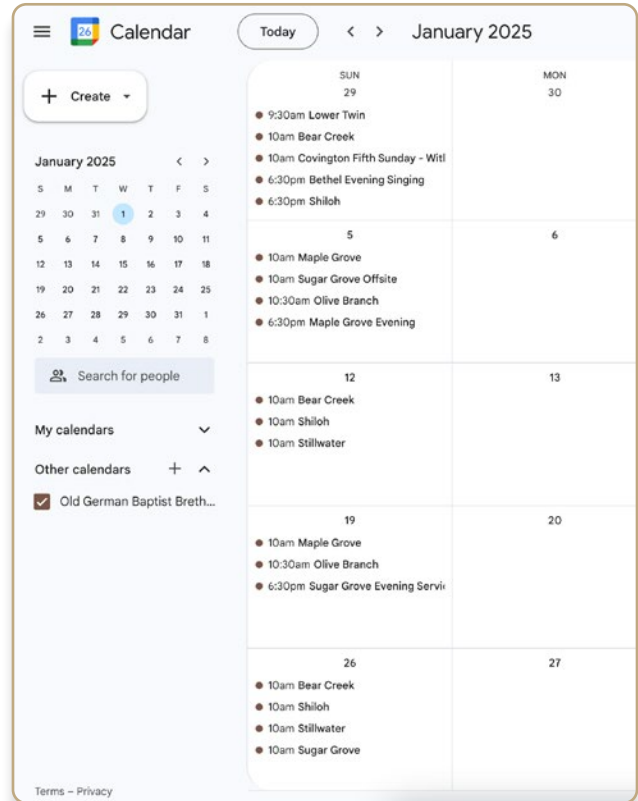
26 Calendar

Today < > January 2025

+ Create

January 2025 < >

| S | M | T | W | T | F | S |
|---|---|---|---|---|---|---|
| 29 | 30 | 31 | 1 | 2 | 3 | 4 |
| 5 | 6 | 7 | 8 | 9 | 10 | 11 |
| 12 | 13 | 14 | 15 | 16 | 17 | 18 |
| 19 | 20 | 21 | 22 | 23 | 24 | 25 |
| 26 | 27 | 28 | 29 | 30 | 31 | 1 |
| 2 | 3 | 4 | 5 | 6 | 7 | 8 |

Search for people

My calendars

Other calendars +

Old German Baptist Breth...

Terms – Privacy

SUN
29
9:30am Lower Twin
10am Bear Creek
10am Covington Fifth Sunday - Witl
6:30pm Bethel Evening Singing
6:30pm Shiloh

MON
30

5
10am Maple Grove
10am Sugar Grove Offsite
10:30am Olive Branch
6:30pm Maple Grove Evening

6

12
10am Bear Creek
10am Shiloh
10am Stillwater

13

19
10am Maple Grove
10:30am Olive Branch
6:30pm Sugar Grove Evening Servi

20

26
10am Bear Creek
10am Shiloh
10am Stillwater
10am Sugar Grove

27